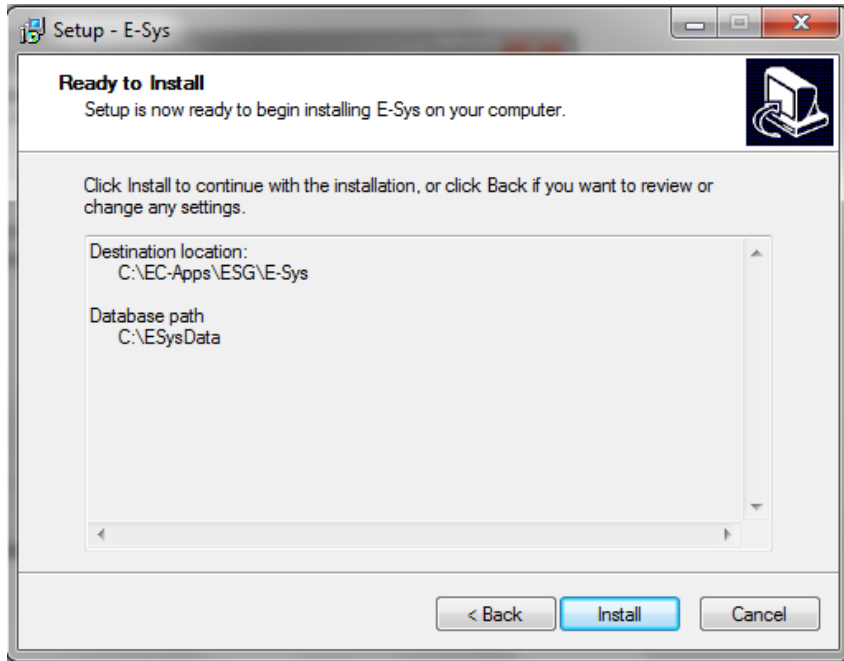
Setup - E-Sys

Ready to Install
Setup is now ready to begin installing E-Sys on your computer.

Click Install to continue with the installation, or click Back if you want to review or change any settings.

Destination location:
C:\EC-Apps\ESG\E-Sys

Database path
C:\ESysData

< Back
Install
Cancel